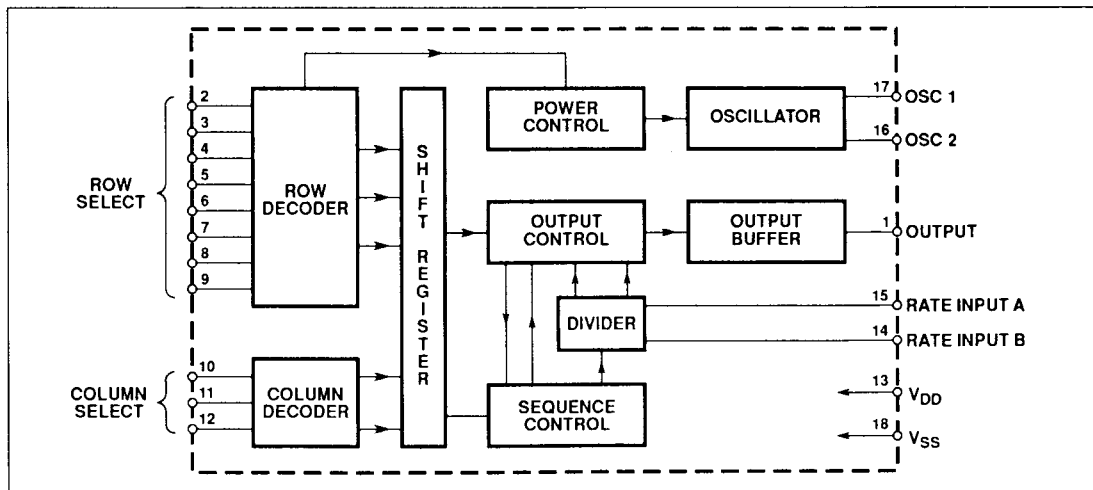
ROW SELECT

2
3
4
5
6
7
8
9

ROW DECODER

COLUMN SELECT

10
11
12

COLUMN DECODER

SHIFT REGISTER

POWER CONTROL

OSCILLATOR

17 OSC 1
16 OSC 2

OUTPUT CONTROL

OUTPUT BUFFER

1 OUTPUT

DIVIDER

15 RATE INPUT A
14 RATE INPUT B

SEQUENCE CONTROL

13 $V_{DD}$
18 $V_{SS}$